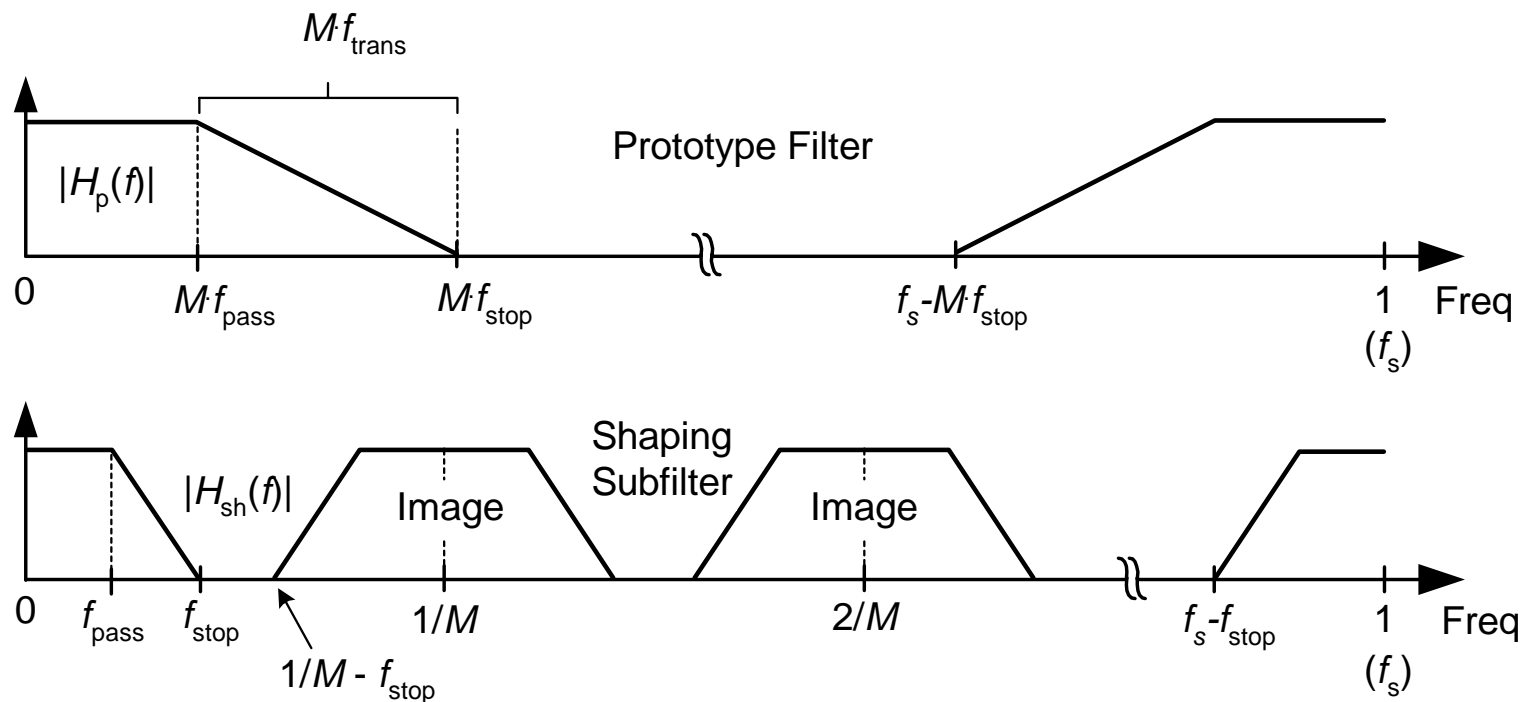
$M \cdot f_{trans}$

Prototype Filter

$|H_p(f)|$

0

$M \cdot f_{pass}$

$M \cdot f_{stop}$

$f_s - M \cdot f_{stop}$

1

$(f_s)$

Freq

Shaping Subfilter

$|H_{sh}(f)|$

Image

Image

0

$f_{pass}$

$f_{stop}$

$1/M - f_{stop}$

$1/M$

$2/M$

$f_s - f_{stop}$

1

$(f_s)$

Freq